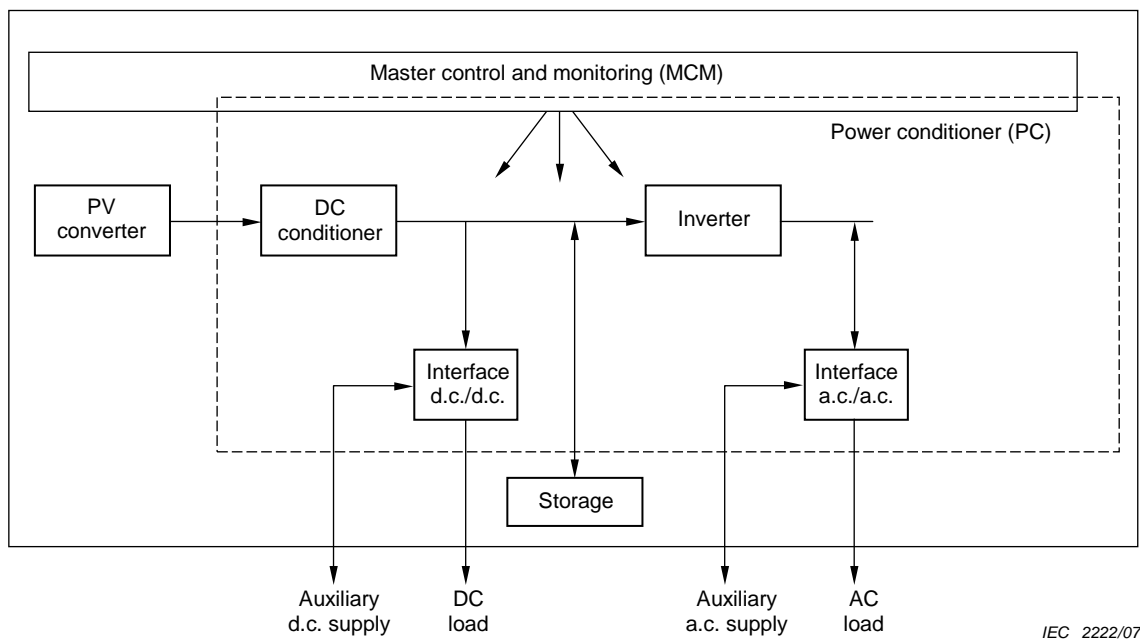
Master control and monitoring (MCM)

Power conditioner (PC)

PV converter

DC conditioner

Inverter

Interface d.c./d.c.

Interface a.c./a.c.

Storage

Auxiliary d.c. supply

DC load

Auxiliary a.c. supply

AC load

IEC 2222/07